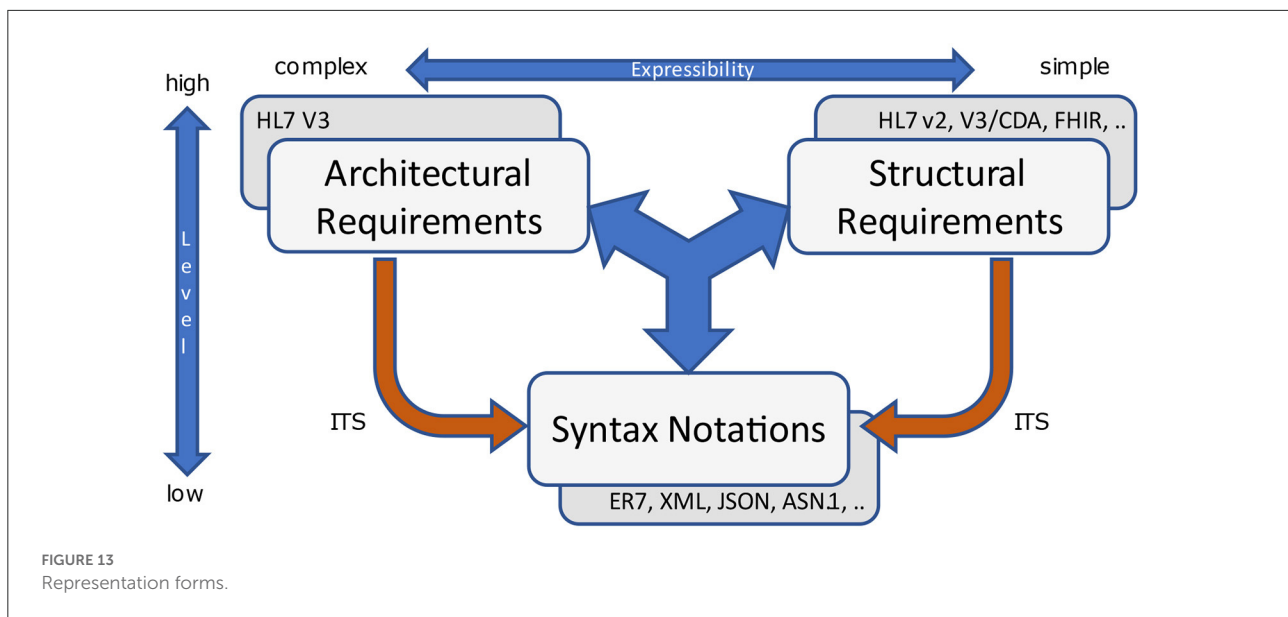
complex
Expressibility
simple
high
HL7 V3
Architectural Requirements
HL7 v2, V3/CDA, FHIR, ..
Structural Requirements
Level
ITS
Syntax Notations
ITS
low
ER7, XML, JSON, ASN1, ..

FIGURE 13
Representation forms.